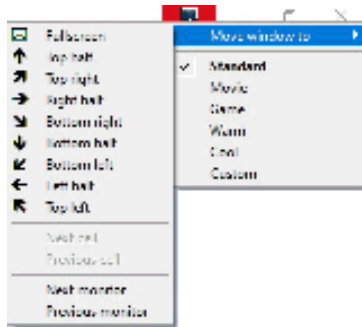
Fullscreen
Top half
Top right
Right half
Bottom right
Bottom half
Bottom left
Left half
Top left
Next cell
Previous cell
Next monitor
Previous monitor

Move window to

Standard
Movie
Game
Warm
Cool
Custom